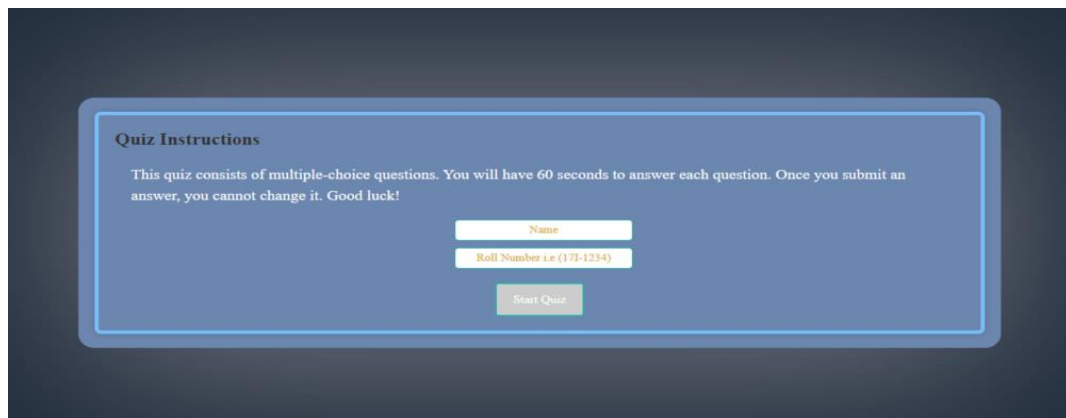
Quiz Instructions

This quiz consists of multiple-choice questions. You will have 60 seconds to answer each question. Once you submit an answer, you cannot change it. Good luck!

Name

Roll Number i.e (17I-1234)

Start Quiz